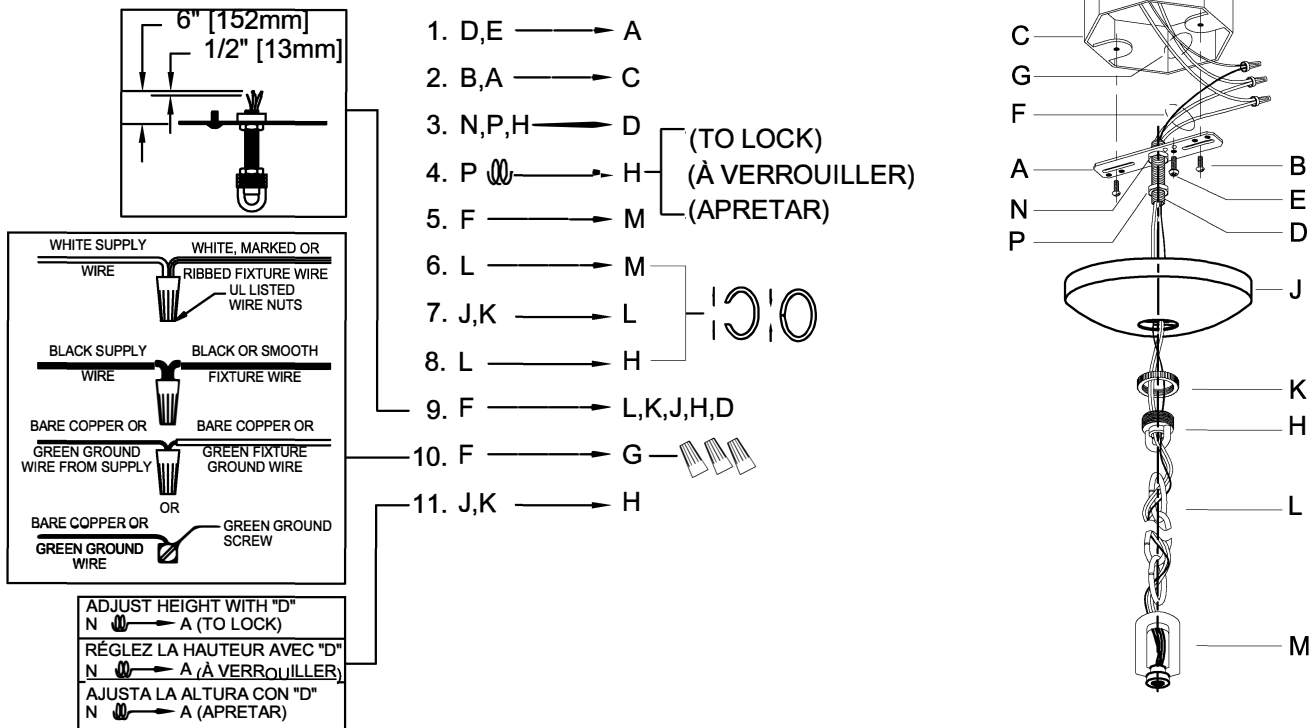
6" [152mm]
1/2" [13mm]

WHITE SUPPLY WIRE
WHITE, MARKED OR RIBBED FIXTURE WIRE
UL LISTED WIRE NUTS
BLACK SUPPLY WIRE
BLACK OR SMOOTH FIXTURE WIRE
BARE COPPER OR GREEN GROUND WIRE FROM SUPPLY
BARE COPPER OR GREEN FIXTURE GROUND WIRE
OR
BARE COPPER OR GREEN GROUND WIRE
GREEN GROUND SCREW

| ADJUST HEIGHT WITH "D" N → A (TO LOCK) |
|---|
| RÉGLEZ LA HAUTEUR AVEC "D" N → A (À VERROUILLER) |
| AJUSTA LA ALTURA CON "D" N → A (APRETAR) |

1. D,E → A
2. B,A → C
3. N,P,H → D
4. P → H
5. F → M
(TO LOCK)
(À VERROUILLER)
(APRETAR)
6. L → M
7. J,K → L
8. L → H
9. F → L,K,J,H,D
10. F → G
11. J,K → H

C
G
F
A
N
P
B
E
D
J
K
H
L
M